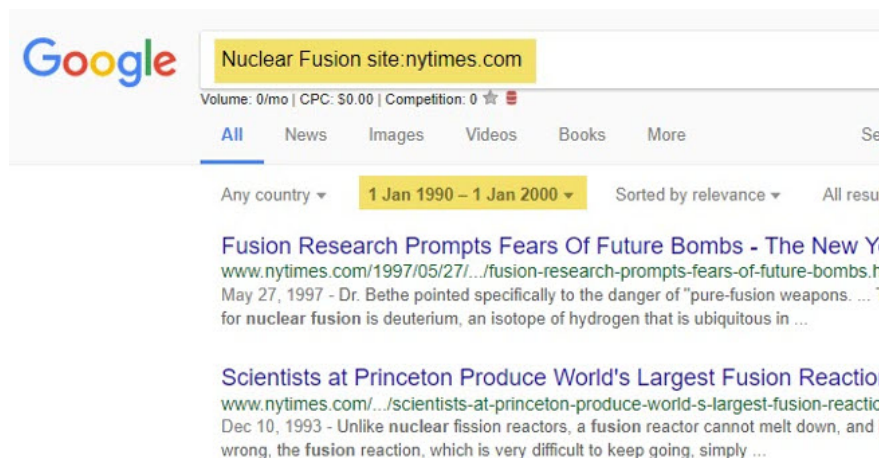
Google

Nuclear Fusion site:nytimes.com

Volume: 0/mo | CPC: $0.00 | Competition: 0

All News Images Videos Books More Se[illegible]

Any country ▾ 1 Jan 1990 – 1 Jan 2000 ▾ Sorted by relevance ▾ All resu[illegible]

Fusion Research Prompts Fears Of Future Bombs - The New Y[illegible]
www.nytimes.com/1997/05/27/.../fusion-research-prompts-fears-of-future-bombs.h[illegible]
May 27, 1997 - Dr. Bethe pointed specifically to the danger of "pure-fusion weapons. ... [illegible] for nuclear fusion is deuterium, an isotope of hydrogen that is ubiquitous in ...

Scientists at Princeton Produce World's Largest Fusion Reactio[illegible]
www.nytimes.com/.../scientists-at-princeton-produce-world-s-largest-fusion-reacti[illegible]
Dec 10, 1993 - Unlike nuclear fission reactors, a fusion reactor cannot melt down, and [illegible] wrong, the fusion reaction, which is very difficult to keep going, simply ...